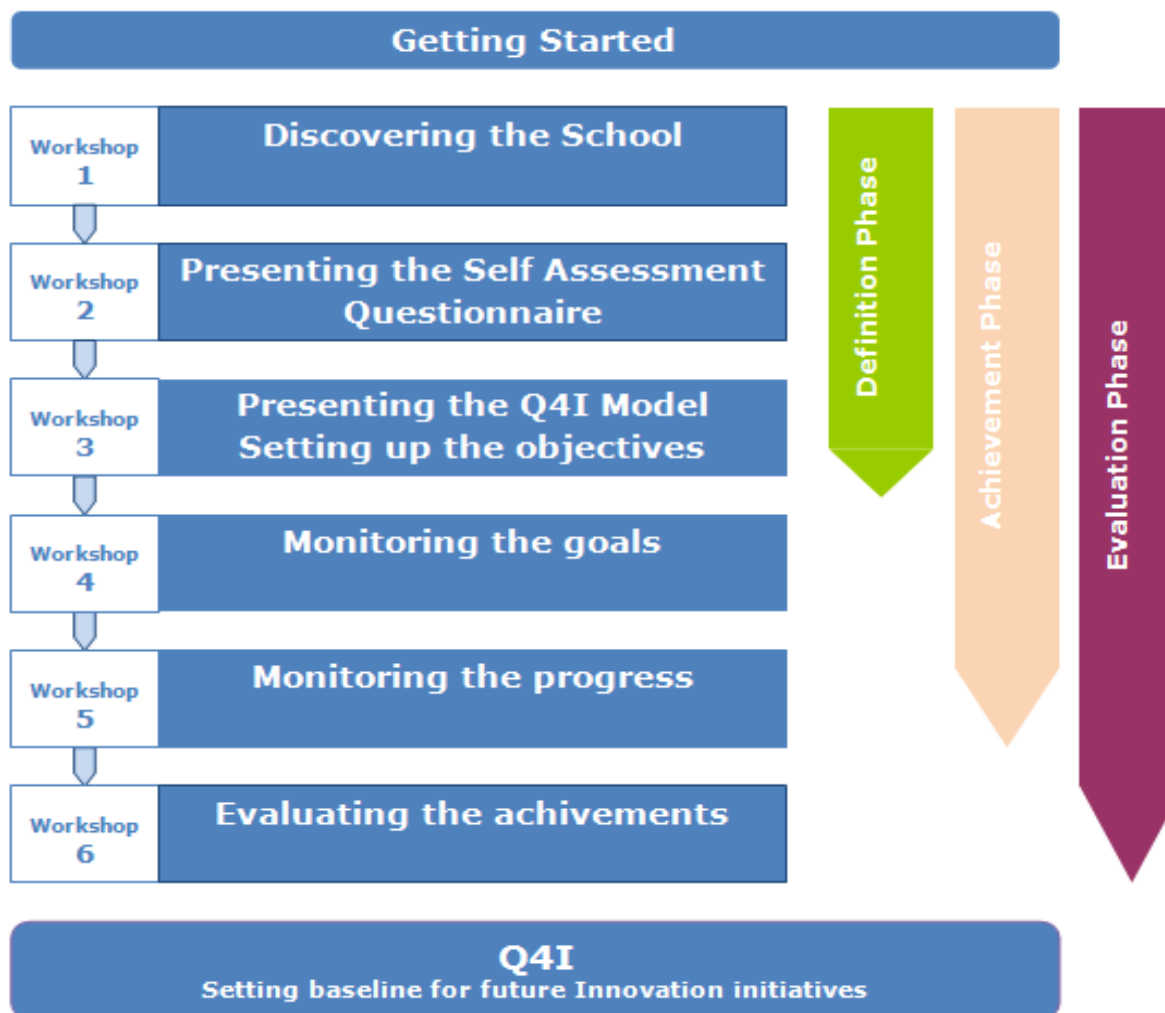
Getting Started

Workshop 1
Discovering the School

Workshop 2
Presenting the Self Assessment Questionnaire

Workshop 3
Presenting the Q4I Model
Setting up the objectives

Workshop 4
Monitoring the goals

Workshop 5
Monitoring the progress

Workshop 6
Evaluating the achivements

Definition Phase

Achievement Phase

Evaluation Phase

Q4I
Setting baseline for future Innovation initiatives